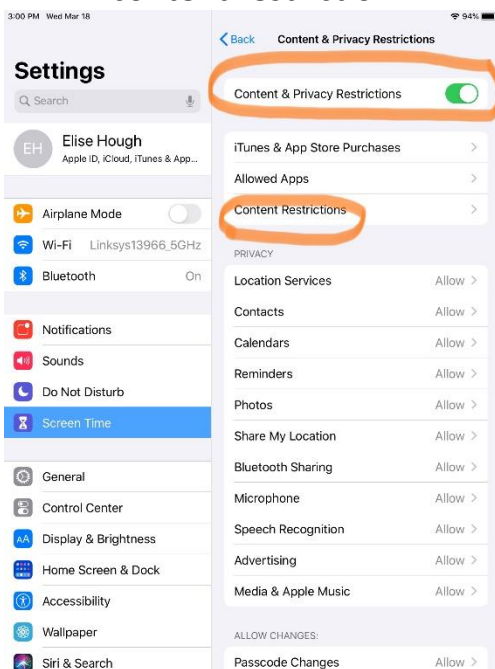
3:00 PM Wed Mar 18

94%

Settings

Q Search

EH Elise Hough
Apple ID, iCloud, iTunes & App...

Airplane Mode

Wi-Fi Linksys13966_5GHz

Bluetooth On

Notifications

Sounds

Do Not Disturb

Screen Time

General

Control Center

Display & Brightness

Home Screen & Dock

Accessibility

Wallpaper

Siri & Search

< Back Content & Privacy Restrictions

Content & Privacy Restrictions

iTunes & App Store Purchases >

Allowed Apps >

Content Restrictions >

PRIVACY

Location Services Allow >

Contacts Allow >

Calendars Allow >

Reminders Allow >

Photos Allow >

Share My Location Allow >

Bluetooth Sharing Allow >

Microphone Allow >

Speech Recognition Allow >

Advertising Allow >

Media & Apple Music Allow >

ALLOW CHANGES:

Passcode Changes Allow >